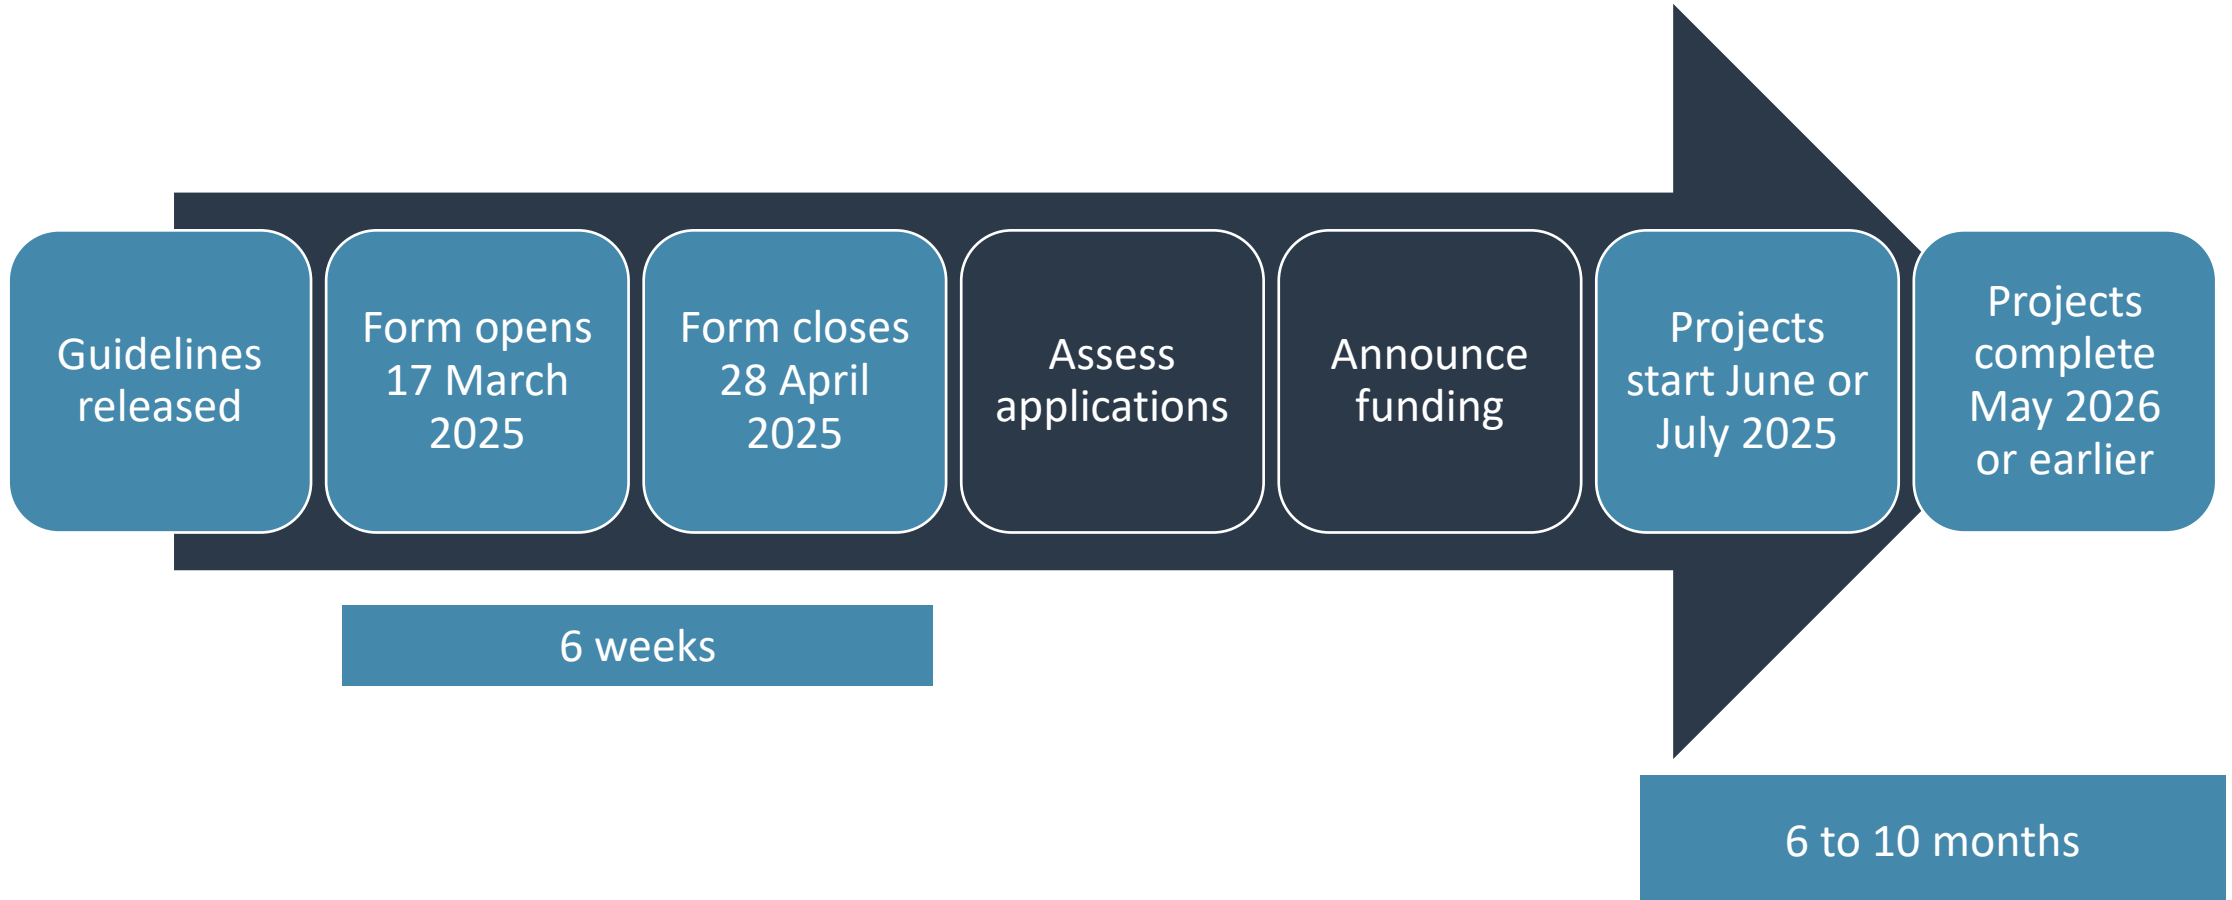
Guidelines released

Form opens 17 March 2025

Form closes 28 April 2025

Assess applications

Announce funding

Projects start June or July 2025

Projects complete May 2026 or earlier

6 weeks

6 to 10 months